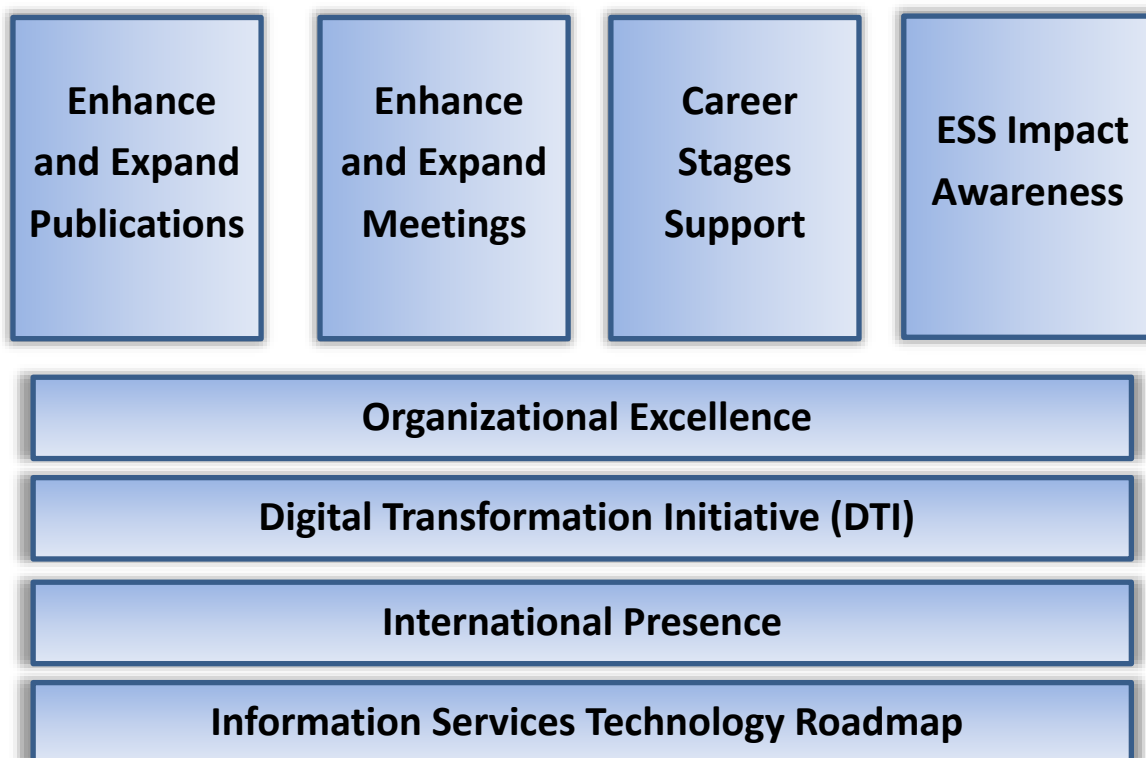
Enhance and Expand Publications

Enhance and Expand Meetings

Career Stages Support

ESS Impact Awareness

Organizational Excellence

Digital Transformation Initiative (DTI)

International Presence

Information Services Technology Roadmap